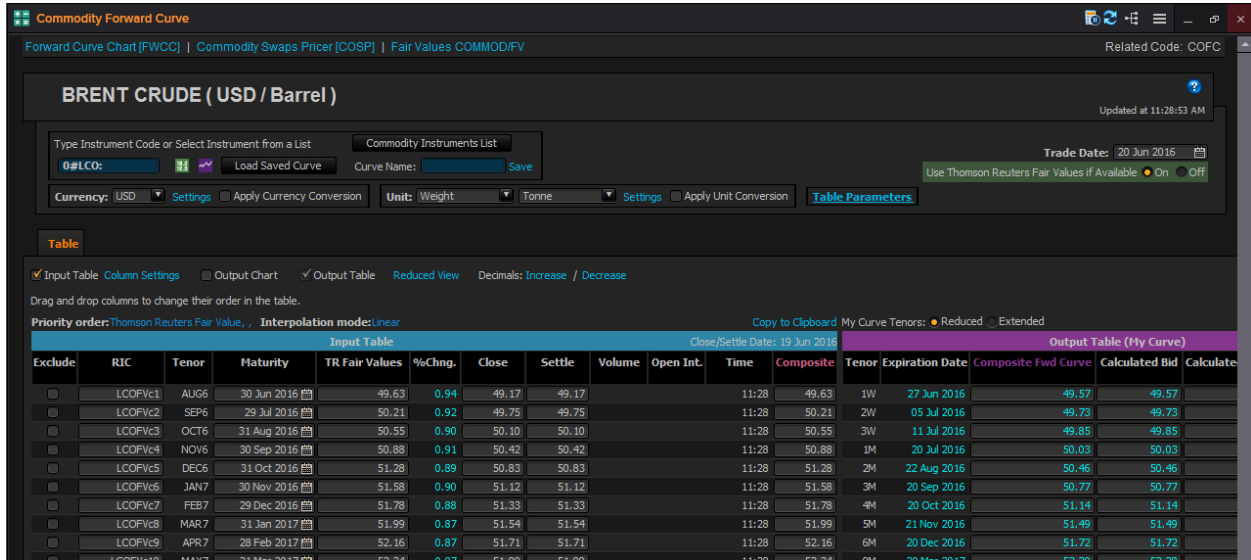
Commodity Forward Curve

Forward Curve Chart [FWCC] | Commodity Swaps Pricer [COSP] | Fair Values COMMOD/FV

Related Code: COFC

BRENT CRUDE ( USD / Barrel )

?

Updated at 11:28:53 AM

Type Instrument Code or Select Instrument from a List

Commodity Instruments List

0#LCO:

Load Saved Curve

Curve Name:

Save

Trade Date: 20 Jun 2016

Use Thomson Reuters Fair Values if Available On Off

Currency: USD Settings Apply Currency Conversion

Unit: Weight Tonne Settings Apply Unit Conversion

Table Parameters

Table

Input Table Column Settings Output Chart Output Table Reduced View Decimals: Increase / Decrease

Drag and drop columns to change their order in the table.

Priority order: Thomson Reuters Fair Value, , Interpolation mode: Linear

Copy to Clipboard My Curve Tenors: Reduced Extended

Input Table

Close/Settle Date: 19 Jun 2016

Output Table (My Curve)

| Exclude | RIC | Tenor | Maturity | TR Fair Values | %Chng. | Close | Settle | Volume | Open Int. | Time | Composite | Tenor | Expiration Date | Composite Fwd Curve | Calculated Bid | Calculate |
|---|---|---|---|---|---|---|---|---|---|---|---|---|---|---|---|---|
| | LCOFVc1 | AUG6 | 30 Jun 2016 | 49.63 | 0.94 | 49.17 | 49.17 | | | 11:28 | 49.63 | 1W | 27 Jun 2016 | 49.57 | 49.57 | |
| | LCOFVc2 | SEP6 | 29 Jul 2016 | 50.21 | 0.92 | 49.75 | 49.75 | | | 11:28 | 50.21 | 2W | 05 Jul 2016 | 49.73 | 49.73 | |
| | LCOFVc3 | OCT6 | 31 Aug 2016 | 50.55 | 0.90 | 50.10 | 50.10 | | | 11:28 | 50.55 | 3W | 11 Jul 2016 | 49.85 | 49.85 | |
| | LCOFVc4 | NOV6 | 30 Sep 2016 | 50.88 | 0.91 | 50.42 | 50.42 | | | 11:28 | 50.88 | 1M | 20 Jul 2016 | 50.03 | 50.03 | |
| | LCOFVc5 | DEC6 | 31 Oct 2016 | 51.28 | 0.89 | 50.83 | 50.83 | | | 11:28 | 51.28 | 2M | 22 Aug 2016 | 50.46 | 50.46 | |
| | LCOFVc6 | JAN7 | 30 Nov 2016 | 51.58 | 0.90 | 51.12 | 51.12 | | | 11:28 | 51.58 | 3M | 20 Sep 2016 | 50.77 | 50.77 | |
| | LCOFVc7 | FEB7 | 29 Dec 2016 | 51.78 | 0.88 | 51.33 | 51.33 | | | 11:28 | 51.78 | 4M | 20 Oct 2016 | 51.14 | 51.14 | |
| | LCOFVc8 | MAR7 | 31 Jan 2017 | 51.99 | 0.87 | 51.54 | 51.54 | | | 11:28 | 51.99 | 5M | 21 Nov 2016 | 51.49 | 51.49 | |
| | LCOFVc9 | APR7 | 28 Feb 2017 | 52.16 | 0.87 | 51.71 | 51.71 | | | 11:28 | 52.16 | 6M | 20 Dec 2016 | 51.72 | 51.72 | |
| | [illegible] | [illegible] | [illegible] | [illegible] | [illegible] | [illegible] | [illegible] | | | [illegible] | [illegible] | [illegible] | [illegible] | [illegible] | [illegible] | |